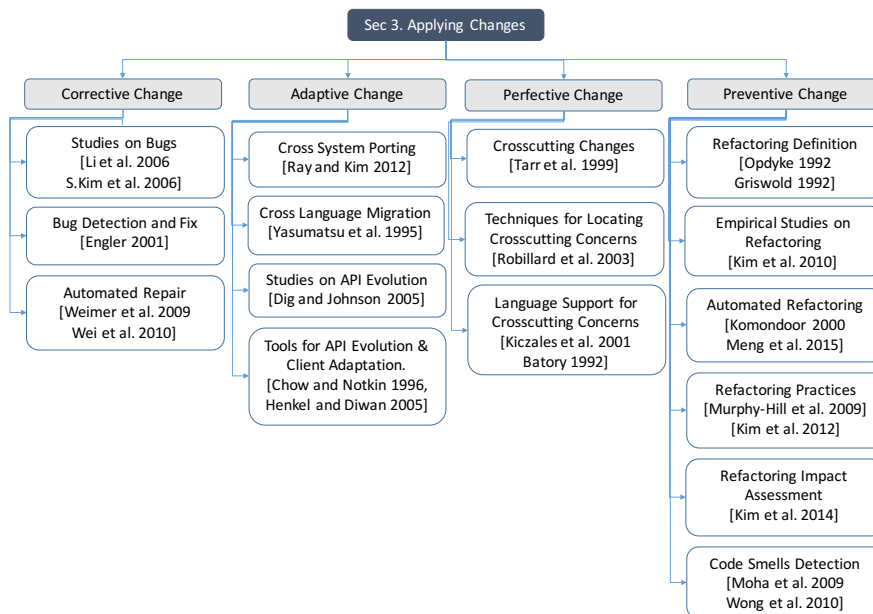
Sec 3. Applying Changes

Corrective Change

Studies on Bugs [Li et al. 2006 S.Kim et al. 2006]

Bug Detection and Fix [Engler 2001]

Automated Repair [Weimer et al. 2009 Wei et al. 2010]

Adaptive Change

Cross System Porting [Ray and Kim 2012]

Cross Language Migration [Yasumatsu et al. 1995]

Studies on API Evolution [Dig and Johnson 2005]

Tools for API Evolution & Client Adaptation. [Chow and Notkin 1996, Henkel and Diwan 2005]

Perfective Change

Crosscutting Changes [Tarr et al. 1999]

Techniques for Locating Crosscutting Concerns [Robillard et al. 2003]

Language Support for Crosscutting Concerns [Kiczales et al. 2001 Batory 1992]

Preventive Change

Refactoring Definition [Opdyke 1992 Griswold 1992]

Empirical Studies on Refactoring [Kim et al. 2010]

Automated Refactoring [Komondoor 2000 Meng et al. 2015]

Refactoring Practices [Murphy-Hill et al. 2009] [Kim et al. 2012]

Refactoring Impact Assessment [Kim et al. 2014]

Code Smells Detection [Moha et al. 2009 Wong et al. 2010]